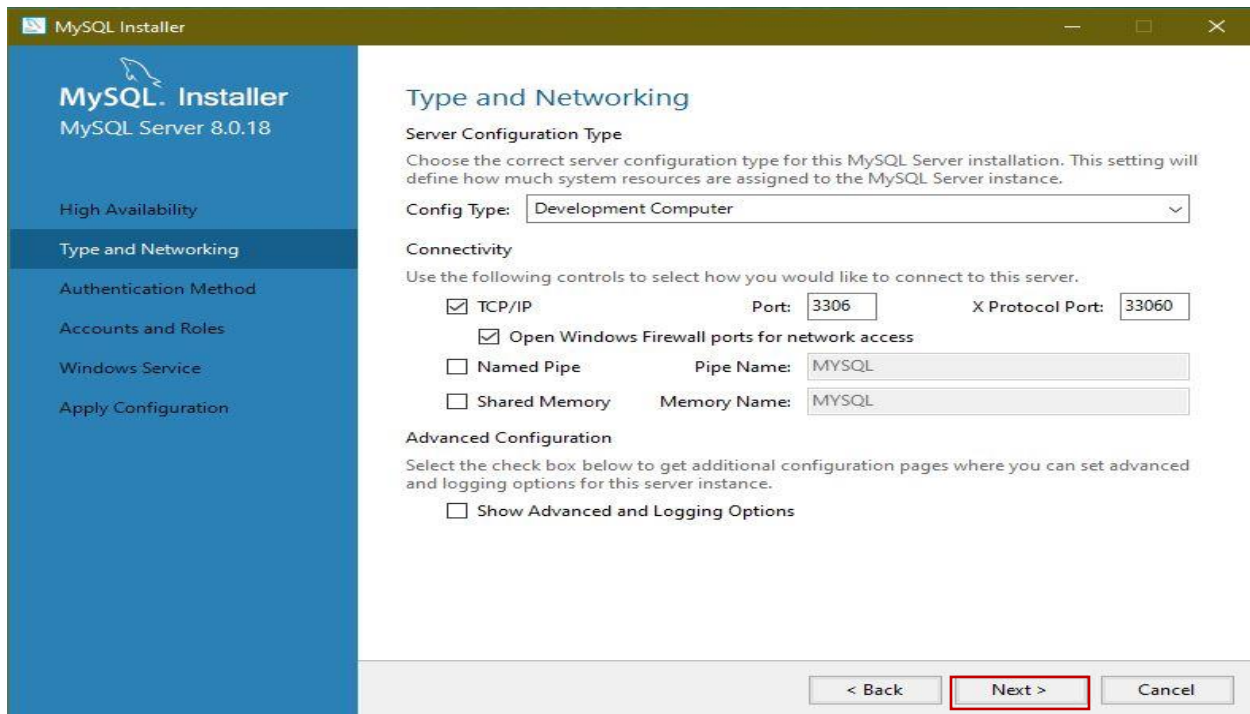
MySQL Installer

MySQL. Installer
MySQL Server 8.0.18

High Availability
Type and Networking
Authentication Method
Accounts and Roles
Windows Service
Apply Configuration

Type and Networking

Server Configuration Type

Choose the correct server configuration type for this MySQL Server installation. This setting will define how much system resources are assigned to the MySQL Server instance.

Config Type: Development Computer

Connectivity

Use the following controls to select how you would like to connect to this server.

TCP/IP Port: 3306 X Protocol Port: 33060

Open Windows Firewall ports for network access

Named Pipe Pipe Name: MYSQL

Shared Memory Memory Name: MYSQL

Advanced Configuration

Select the check box below to get additional configuration pages where you can set advanced and logging options for this server instance.

Show Advanced and Logging Options

< Back Next > Cancel